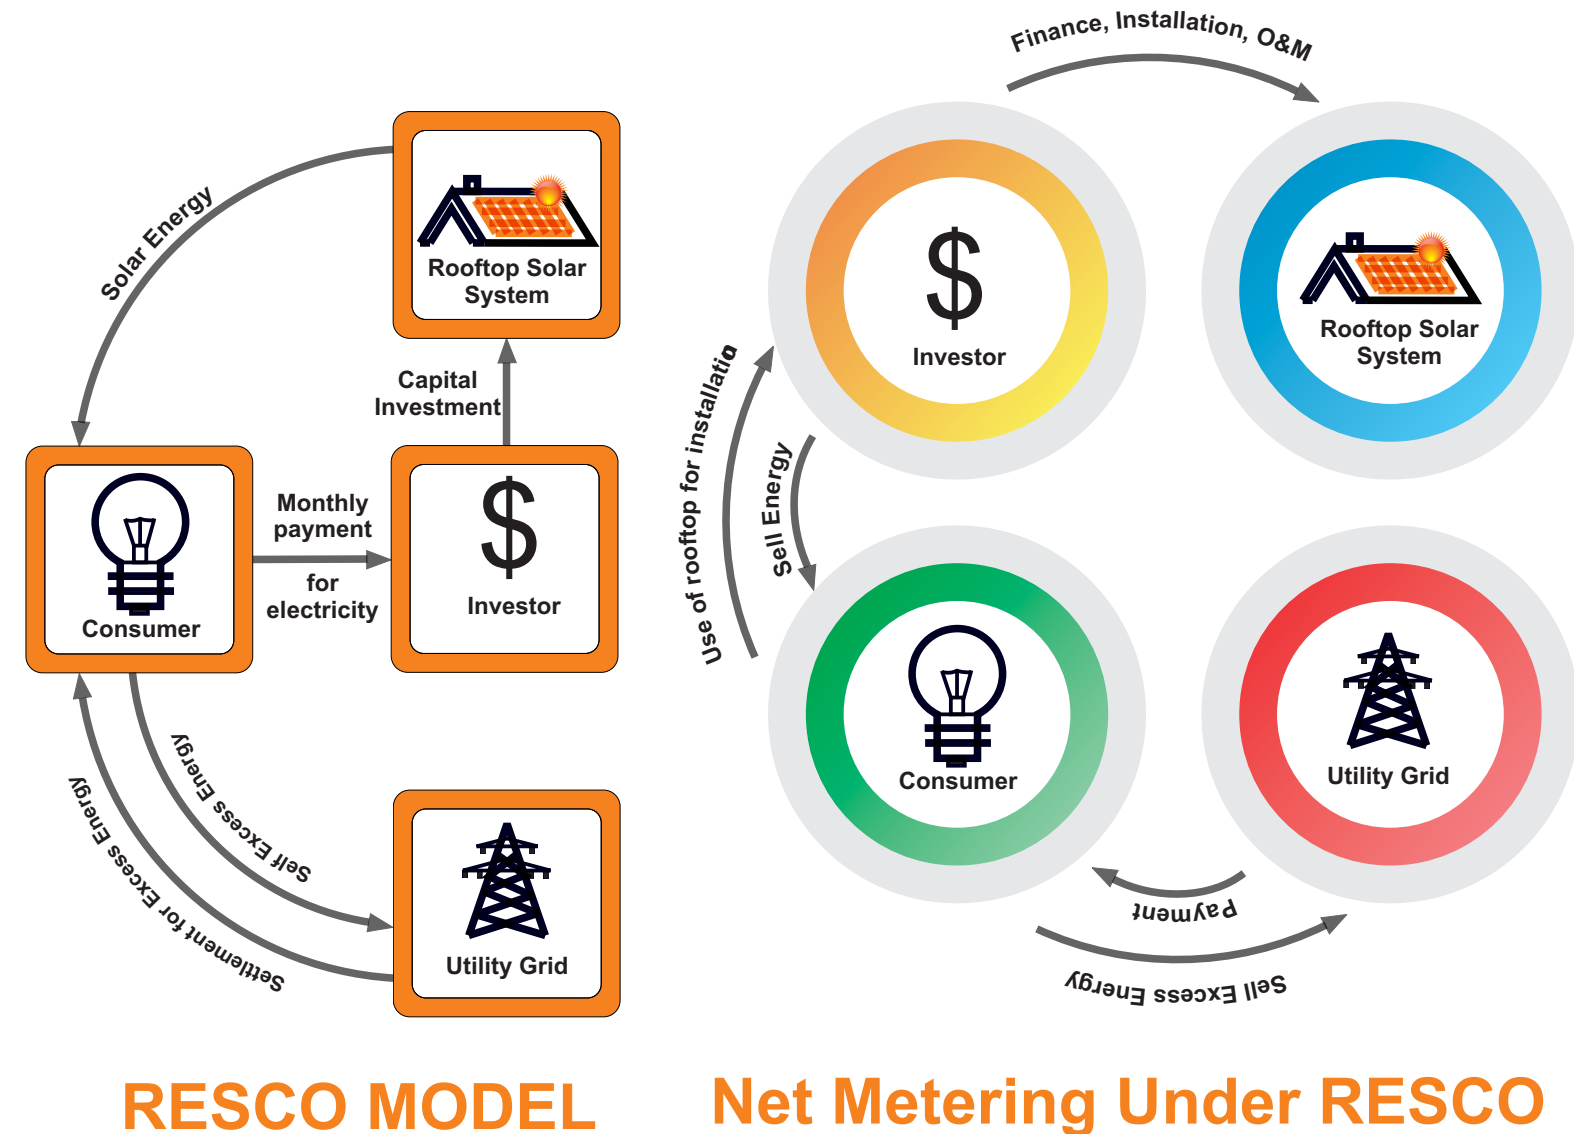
Solar Energy

Rooftop Solar System

Capital Investment

Consumer

Monthly payment for electricity

$

Investor

Sell Excess Energy

Settlement for Excess Energy

Utility Grid

RESCO MODEL

Finance, Installation, O&M

$

Investor

Rooftop Solar System

Use of rooftop for installatio

Sell Energy

Consumer

Utility Grid

Payment

Sell Excess Energy

Net Metering Under RESCO